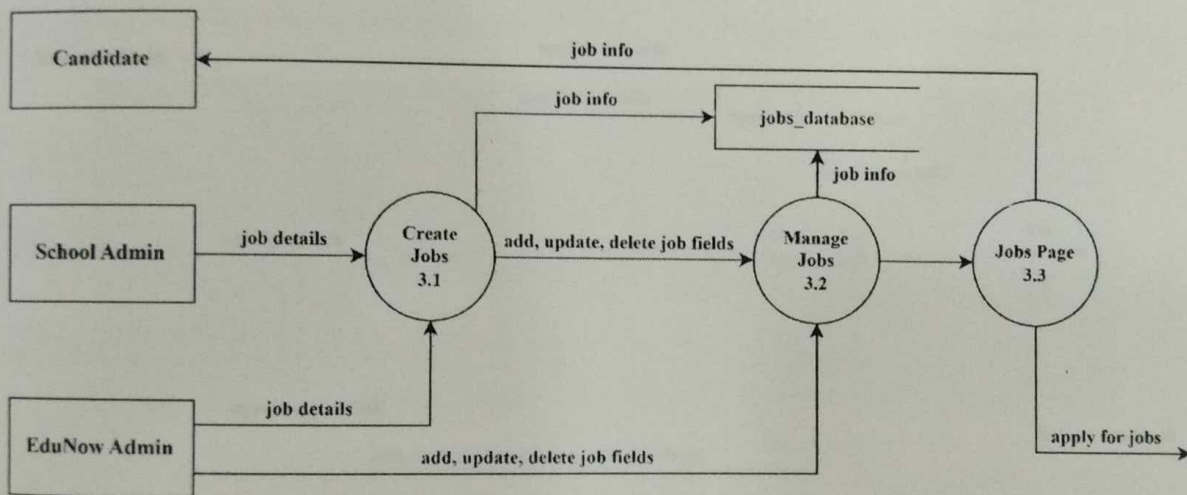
Candidate

job info

job info

jobs_database

job info

School Admin

job details

Create Jobs 3.1

add, update, delete job fields

Manage Jobs 3.2

Jobs Page 3.3

EduNow Admin

job details

add, update, delete job fields

apply for jobs